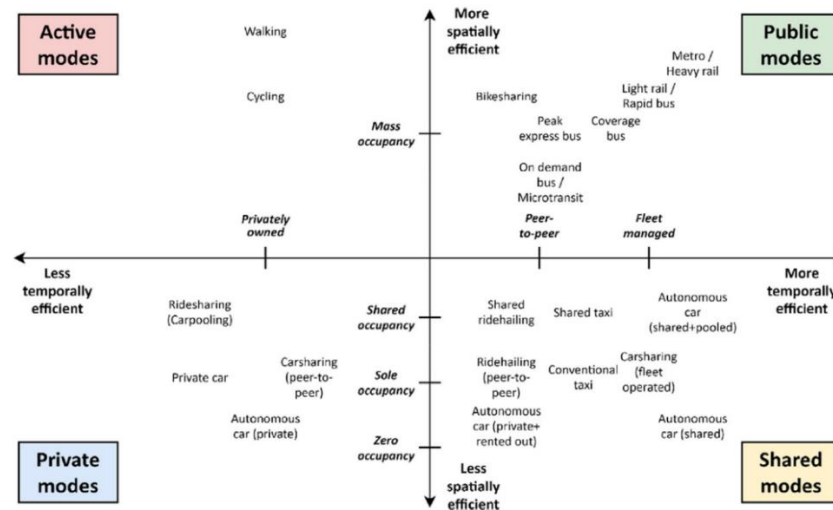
Active modes

Walking

Cycling

More spatially efficient

Public modes

Metro / Heavy rail

Light rail / Rapid bus

Bikesharing

Peak express bus

Coverage bus

Mass occupancy

On demand bus / Microtransit

Privately owned

Peer-to-peer

Fleet managed

Less temporally efficient

More temporally efficient

Ridesharing (Carpooling)

Shared occupancy

Shared ridehailing

Shared taxi

Autonomous car (shared+pooled)

Private car

Carsharing (peer-to-peer)

Sole occupancy

Ridehailing (peer-to-peer)

Conventional taxi

Carsharing (fleet operated)

Autonomous car (private)

Autonomous car (private+ rented out)

Autonomous car (shared)

Zero occupancy

Private modes

Less spatially efficient

Shared modes